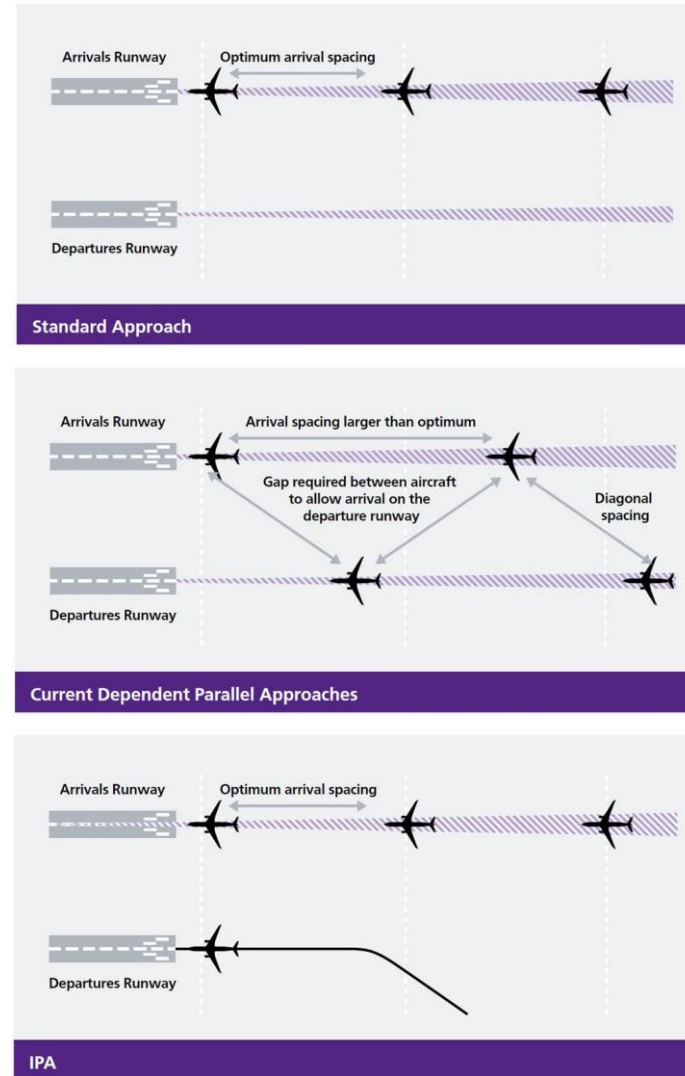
Arrivals Runway

Optimum arrival spacing

Departures Runway

Standard Approach

Arrivals Runway

Arrival spacing larger than optimum

Gap required between aircraft to allow arrival on the departure runway

Diagonal spacing

Departures Runway

Current Dependent Parallel Approaches

Arrivals Runway

Optimum arrival spacing

Departures Runway

IPA